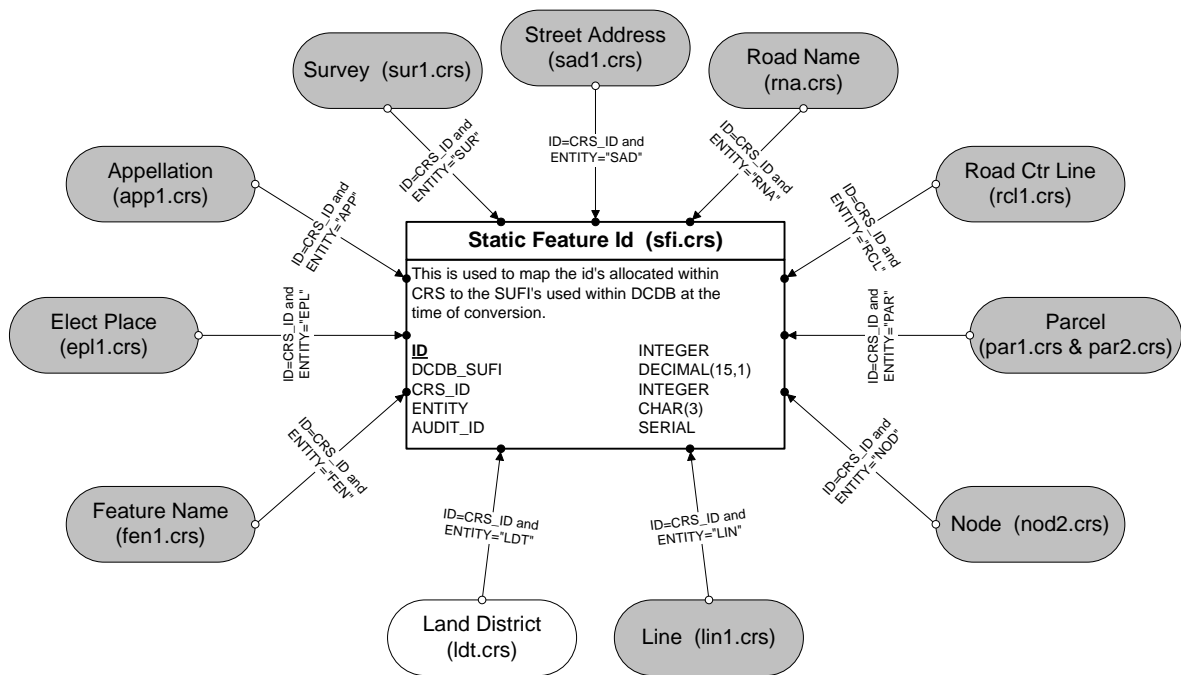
Street Address
(sad1.crs)

Survey (sur1.crs)

Road Name
(rna.crs)

Appellation
(app1.crs)

Road Ctr Line
(rcl1.crs)

ID=CRS_ID and ENTITY="SUR"

ID=CRS_ID and ENTITY="SAD"

ID=CRS_ID and ENTITY="RNA"

ID=CRS_ID and ENTITY="APP"

ID=CRS_ID and ENTITY="RCL"

Static Feature Id (sfi.crs)

This is used to map the id's allocated within CRS to the SUFI's used within DCDB at the time of conversion.

| | |
|---|---|
| **ID** | INTEGER |
| DCDB_SUFI | DECIMAL(15,1) |
| CRS_ID | INTEGER |
| ENTITY | CHAR(3) |
| AUDIT_ID | SERIAL |

ID=CRS_ID and ENTITY="EPL"

Elect Place
(epl1.crs)

ID=CRS_ID and ENTITY="PAR"

Parcel
(par1.crs & par2.crs)

ID=CRS_ID and ENTITY="FEN"

ID=CRS_ID and ENTITY="NOD"

Feature Name
(fen1.crs)

ID=CRS_ID and ENTITY="LDT"

ID=CRS_ID and ENTITY="LIN"

Node (nod2.crs)

Land District
(ldt.crs)

Line (lin1.crs)